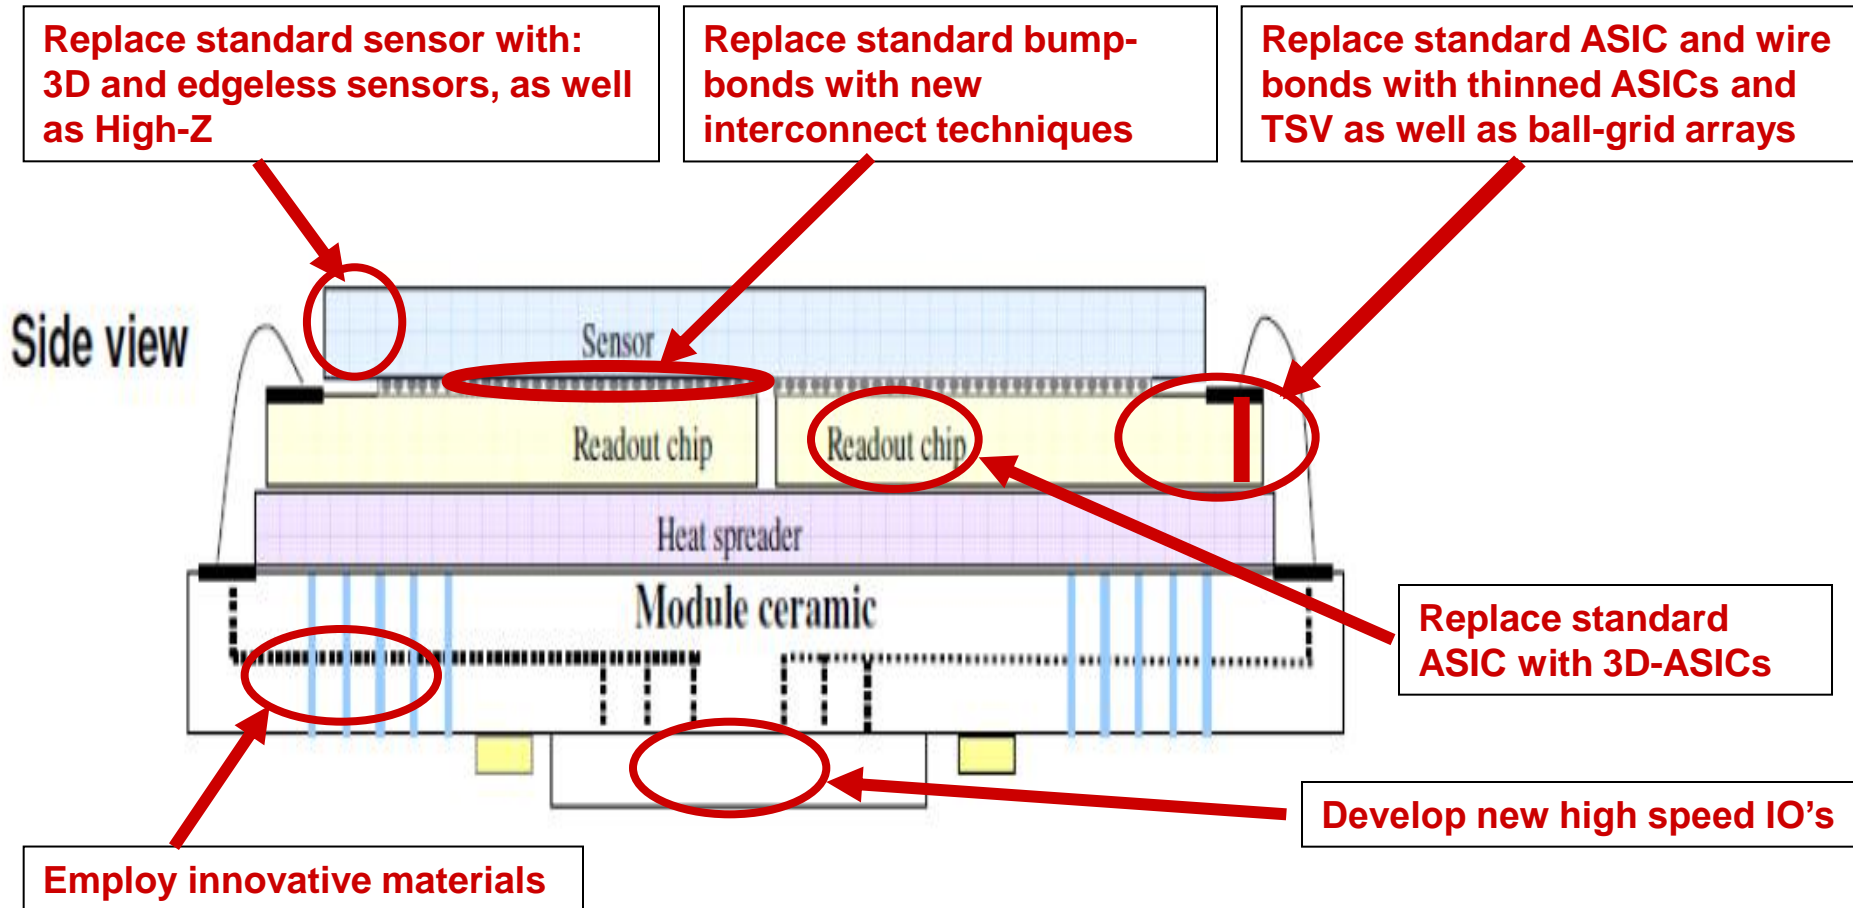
Replace standard sensor with: 3D and edgeless sensors, as well as High-Z

Replace standard bump-bonds with new interconnect techniques

Replace standard ASIC and wire bonds with thinned ASICs and TSV as well as ball-grid arrays

Side view

Sensor

Readout chip

Readout chip

Heat spreader

Module ceramic

Replace standard ASIC with 3D-ASICs

Develop new high speed IO's

Employ innovative materials